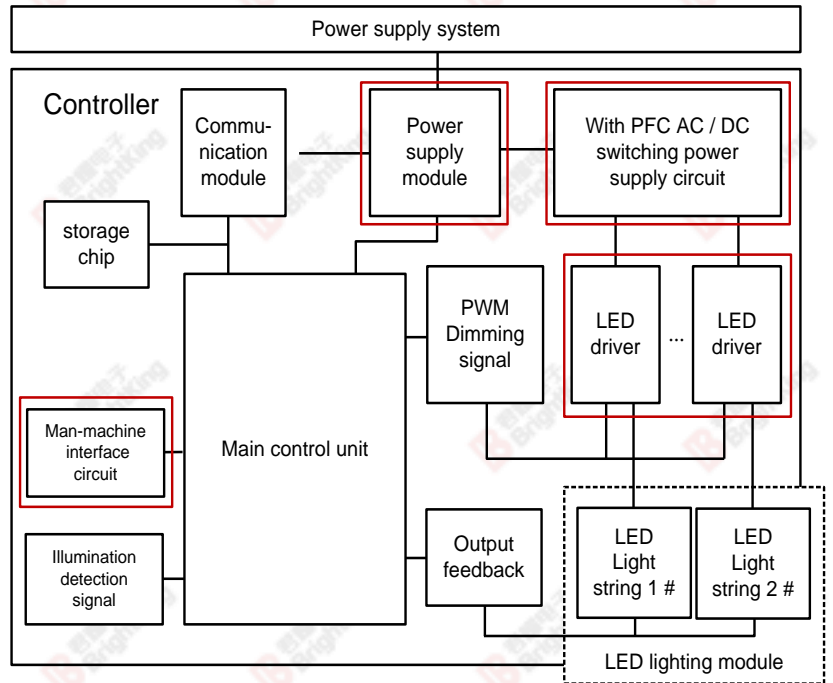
Power supply system

Controller

Communication module

Power supply module

With PFC AC / DC switching power supply circuit

storage chip

PWM Dimming signal

LED driver

...

LED driver

Man-machine interface circuit

Main control unit

Illumination detection signal

Output feedback

LED Light string 1 #

LED Light string 2 #

LED lighting module